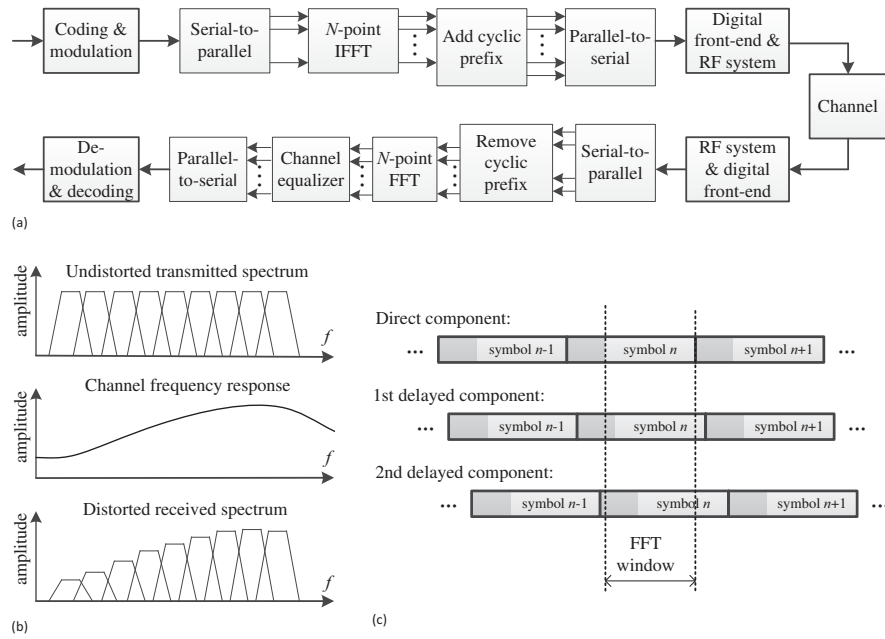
Coding & modulation

Serial-to-parallel

$N$-point IFFT

Add cyclic prefix

Parallel-to-serial

Digital front-end & RF system

Channel

RF system & digital front-end

Serial-to-parallel

Remove cyclic prefix

$N$-point FFT

Channel equalizer

Parallel-to-serial

De-modulation & decoding

(a)

Undistorted transmitted spectrum

amplitude

$f$

Channel frequency response

amplitude

$f$

Distorted received spectrum

amplitude

$f$

(b)

Direct component:

... symbol $n$-1 symbol $n$ symbol $n$+1 ...

1st delayed component:

... symbol $n$-1 symbol $n$ symbol $n$+1 ...

2nd delayed component:

... symbol $n$-1 symbol $n$ symbol $n$+1 ...

FFT window

(c)